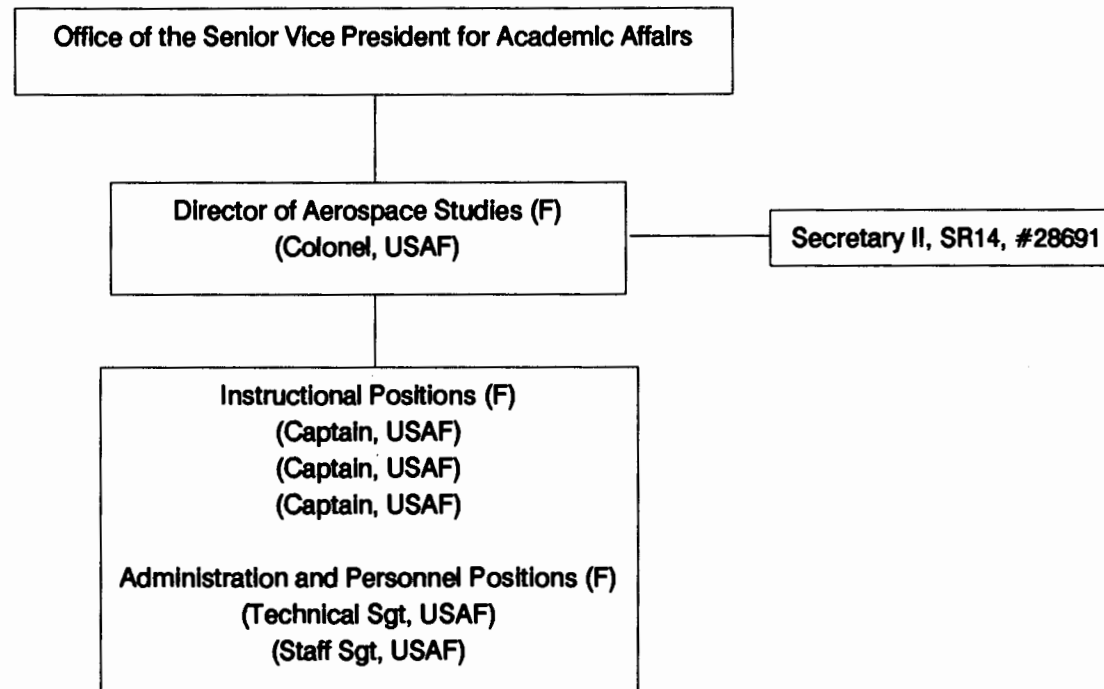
Office of the Senior Vice President for Academic Affairs

Director of Aerospace Studies (F)
(Colonel, USAF)

Secretary II, SR14, #28691

Instructional Positions (F)
(Captain, USAF)
(Captain, USAF)
(Captain, USAF)

Administration and Personnel Positions (F)
(Technical Sgt, USAF)
(Staff Sgt, USAF)